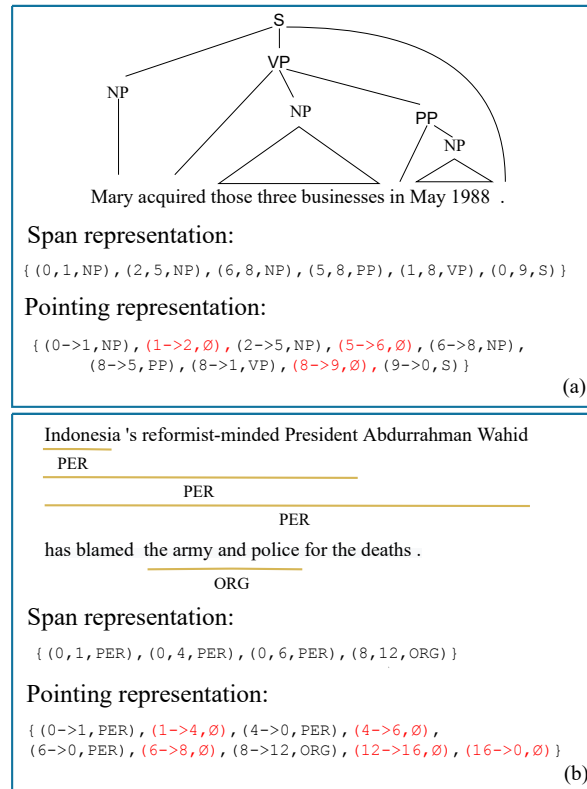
S

VP

NP

NP

PP

NP

Mary acquired those three businesses in May 1988 .

Span representation:

{(0,1,NP),(2,5,NP),(6,8,NP),(5,8,PP),(1,8,VP),(0,9,S)}

Pointing representation:

{(0->1,NP),(1->2,Ø),(2->5,NP),(5->6,Ø),(6->8,NP),(8->5,PP),(8->1,VP),(8->9,Ø),(9->0,S)}

(a)

Indonesia 's reformist-minded President Abdurrahman Wahid

PER

PER

PER

has blamed the army and police for the deaths .

ORG

Span representation:

{(0,1,PER),(0,4,PER),(0,6,PER),(8,12,ORG)}

Pointing representation:

{(0->1,PER),(1->4,Ø),(4->0,PER),(4->6,Ø),(6->0,PER),(6->8,Ø),(8->12,ORG),(12->16,Ø),(16->0,Ø)}

(b)